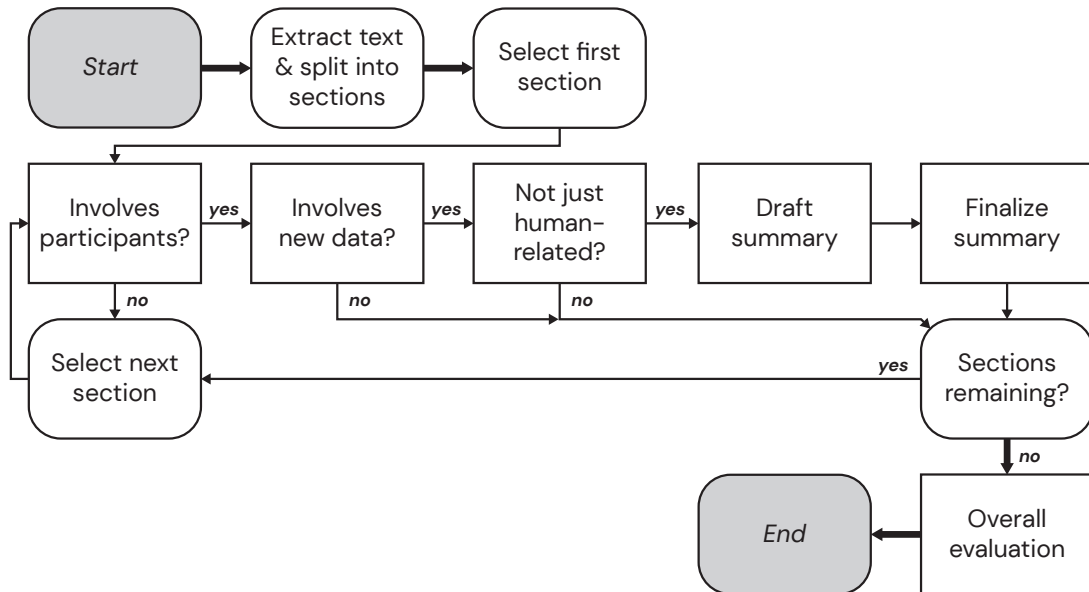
Start

Extract text & split into sections

Select first section

Involves participants?

yes

Involves new data?

yes

Not just human-related?

yes

Draft summary

Finalize summary

no

no

no

Select next section

yes

Sections remaining?

no

End

Overall evaluation